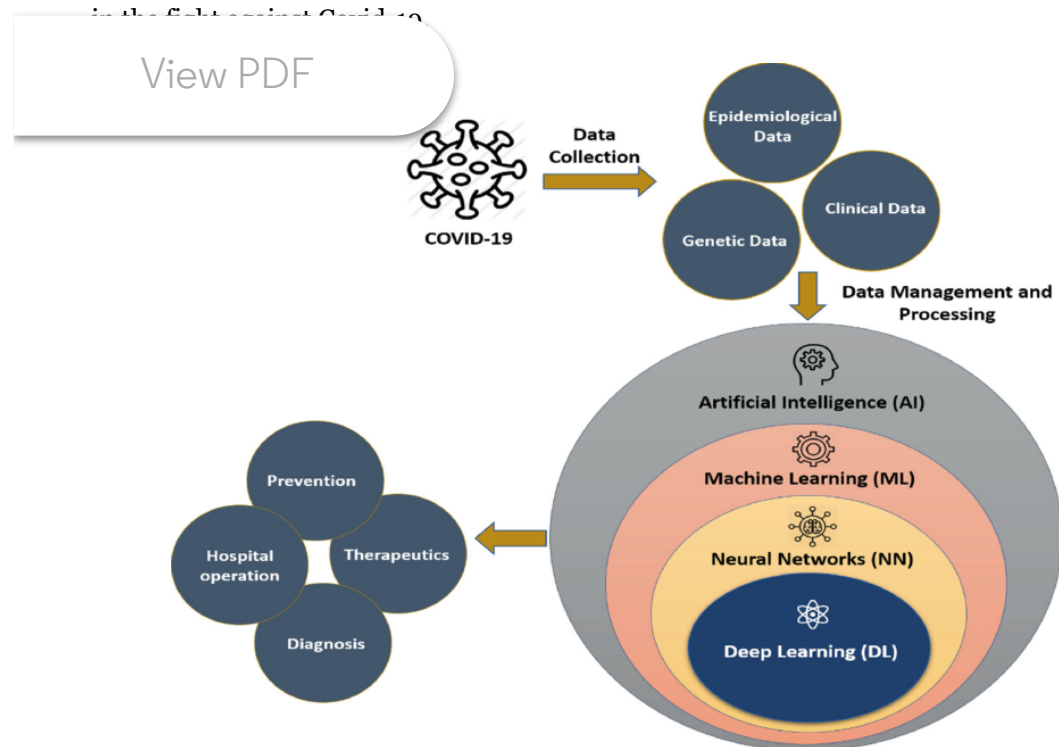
in the fight against Covid-19

View PDF

COVID-19

Data Collection

Epidemiological Data

Clinical Data

Genetic Data

Data Management and Processing

Artificial Intelligence (AI)

Machine Learning (ML)

Neural Networks (NN)

Deep Learning (DL)

Prevention

Hospital operation

Therapeutics

Diagnosis